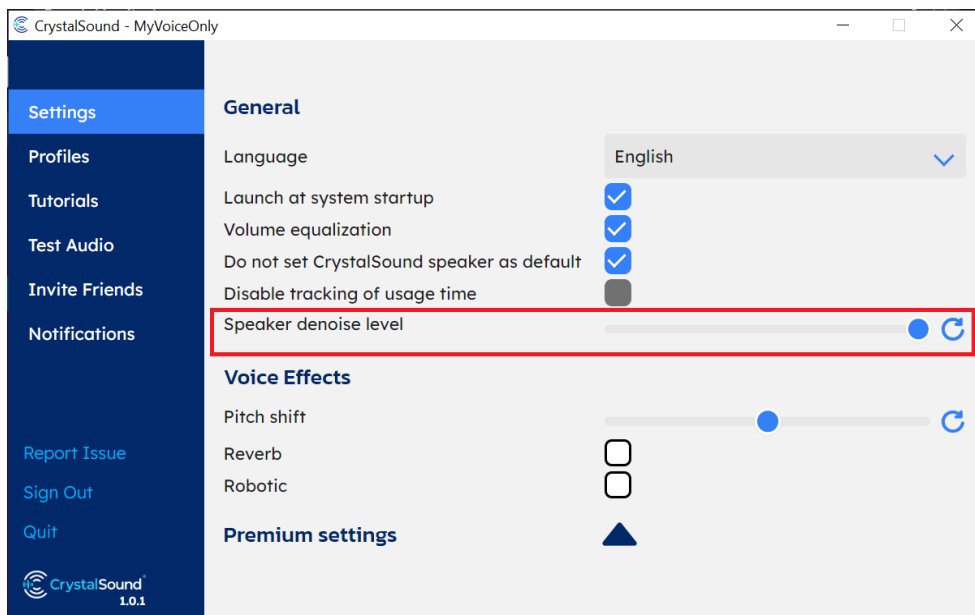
CrystalSound - MyVoiceOnly

Settings
Profiles
Tutorials
Test Audio
Invite Friends
Notifications

Report Issue
Sign Out
Quit

CrystalSound
1.0.1

General

Language
English

Launch at system startup
Volume equalization
Do not set CrystalSound speaker as default
Disable tracking of usage time
Speaker denoise level

Voice Effects

Pitch shift
Reverb
Robotic

Premium settings